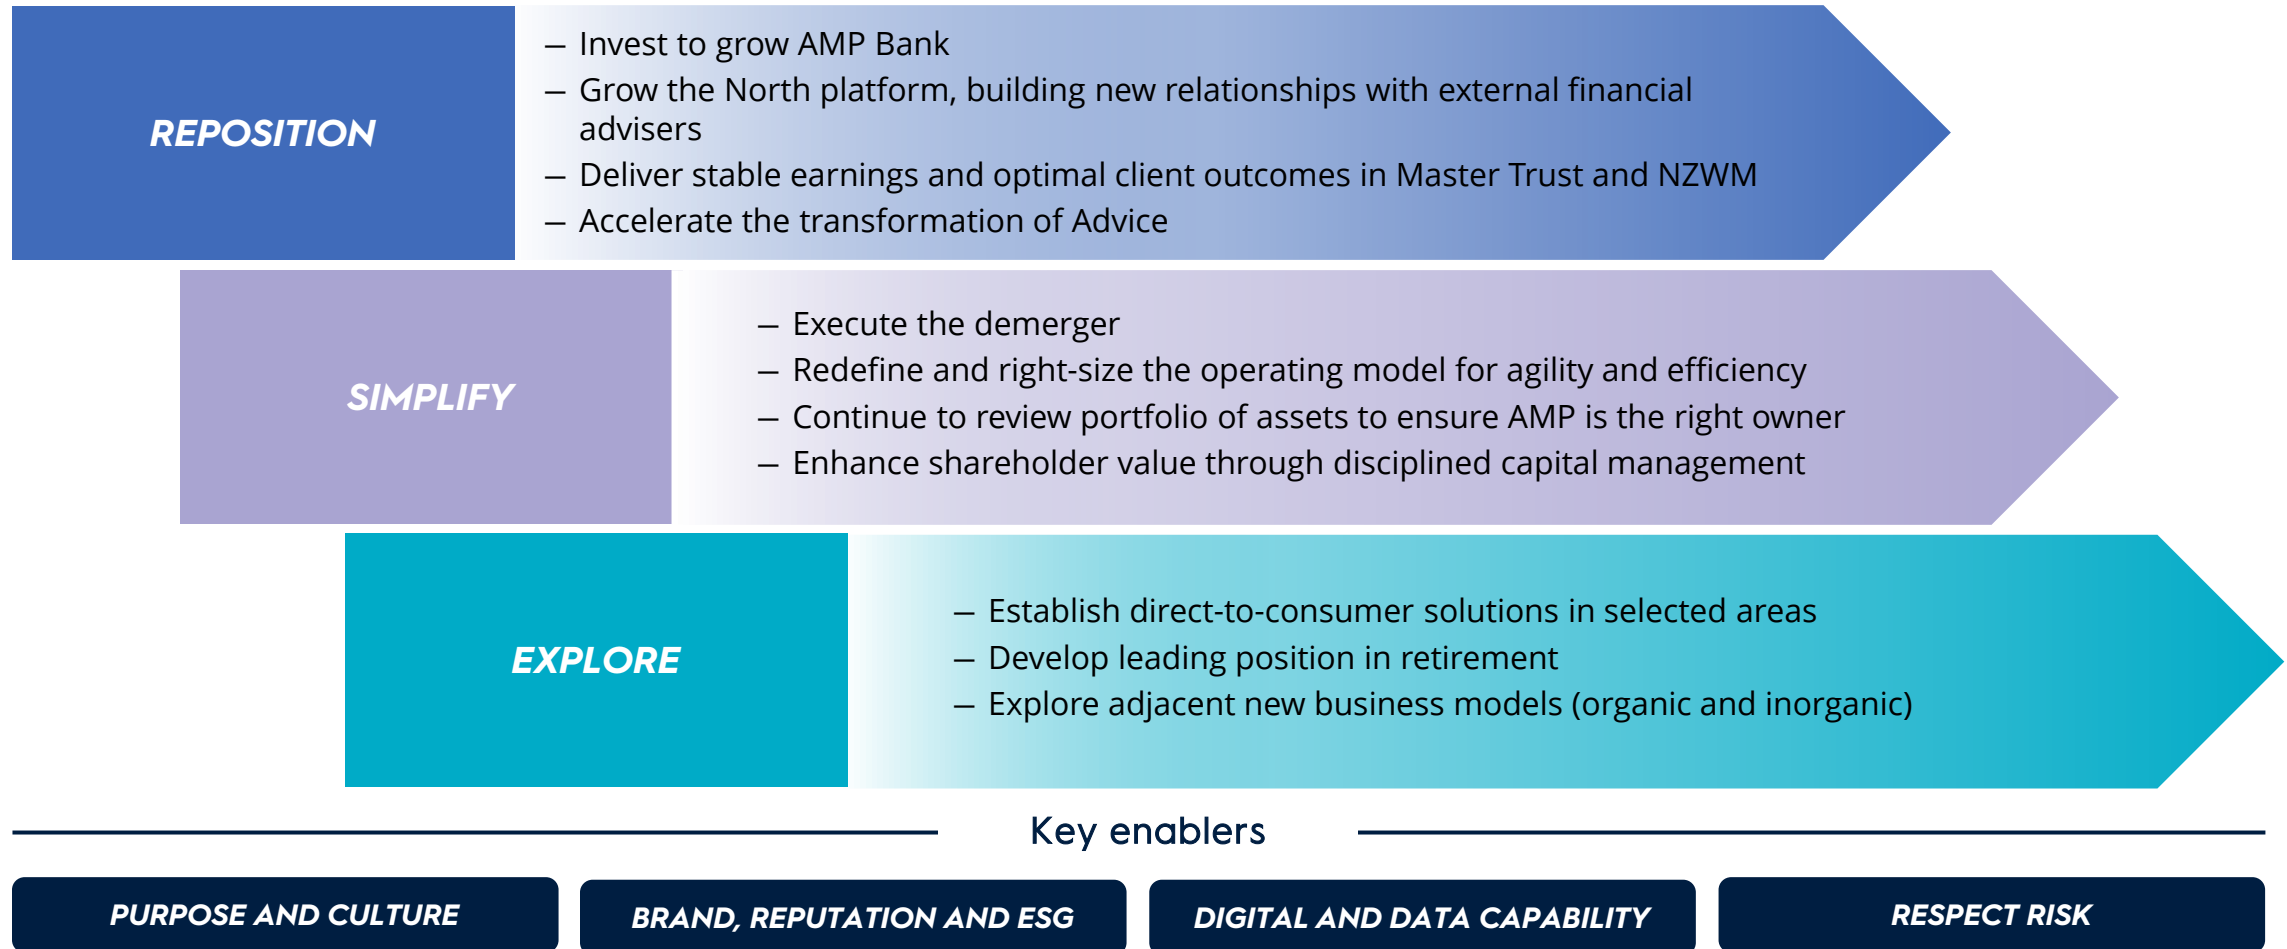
REPOSITION

– Invest to grow AMP Bank
– Grow the North platform, building new relationships with external financial advisers
– Deliver stable earnings and optimal client outcomes in Master Trust and NZWM
– Accelerate the transformation of Advice

SIMPLIFY

– Execute the demerger
– Redefine and right-size the operating model for agility and efficiency
– Continue to review portfolio of assets to ensure AMP is the right owner
– Enhance shareholder value through disciplined capital management

EXPLORE

– Establish direct-to-consumer solutions in selected areas
– Develop leading position in retirement
– Explore adjacent new business models (organic and inorganic)

Key enablers

PURPOSE AND CULTURE

BRAND, REPUTATION AND ESG

DIGITAL AND DATA CAPABILITY

RESPECT RISK